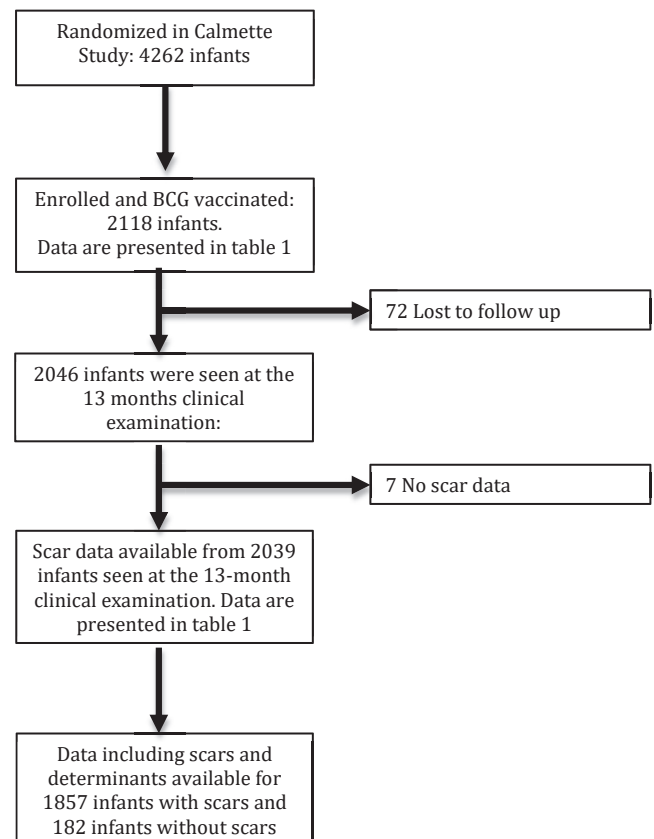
Randomized in Calmette Study: 4262 infants

Enrolled and BCG vaccinated: 2118 infants. Data are presented in table 1

72 Lost to follow up

2046 infants were seen at the 13 months clinical examination:

7 No scar data

Scar data available from 2039 infants seen at the 13-month clinical examination. Data are presented in table 1

Data including scars and determinants available for 1857 infants with scars and 182 infants without scars